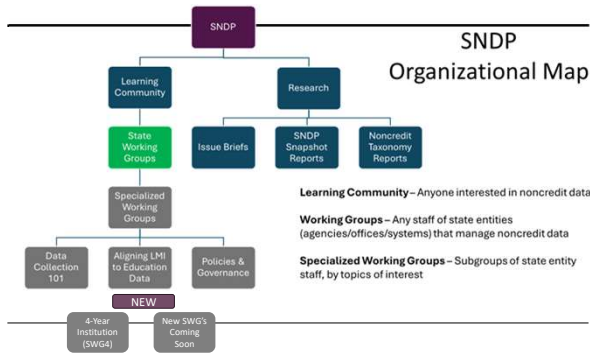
SNDP Organizational Map

SNDP

Learning Community

Research

State Working Groups

Issue Briefs

SNDP Snapshot Reports

Noncredit Taxonomy Reports

Specialized Working Groups

Data Collection 101

Aligning LMI to Education Data

Policies & Governance

NEW

4-Year Institution (SWG4)

New SWG's Coming Soon

**Learning Community** – Anyone interested in noncredit data

**Working Groups** – Any staff of state entities (agencies/offices/systems) that manage noncredit data

**Specialized Working Groups** – Subgroups of state entity staff, by topics of interest